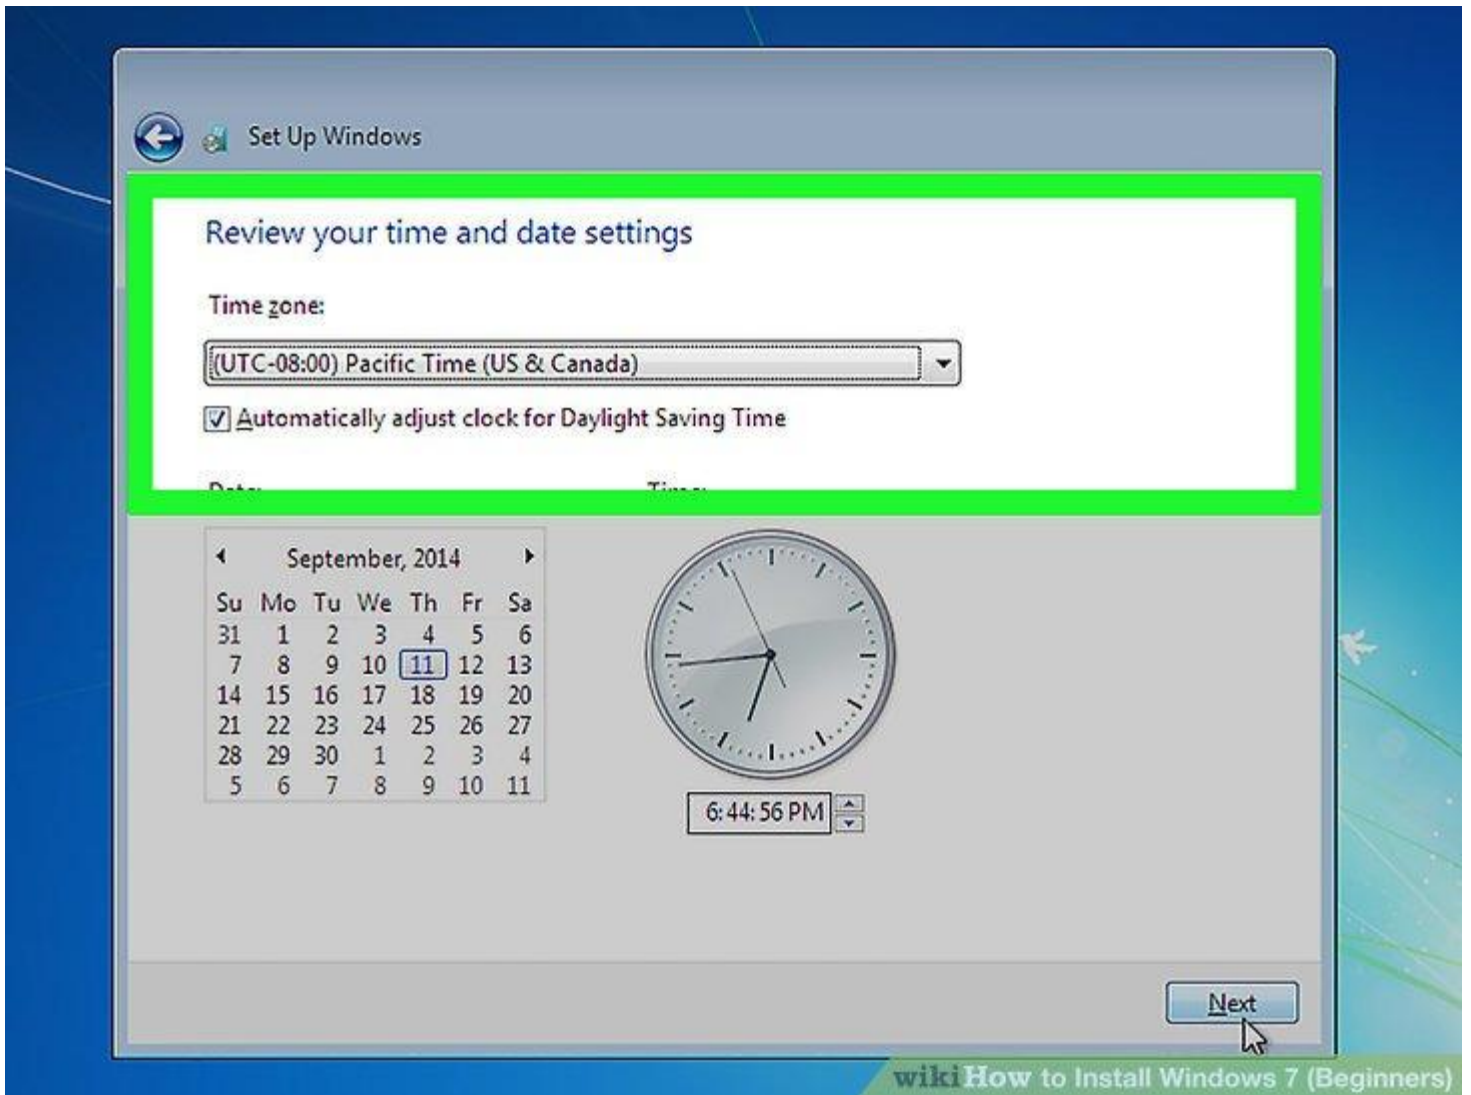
Set Up Windows

Review your time and date settings

Time zone:

(UTC-08:00) Pacific Time (US & Canada)

☑ Automatically adjust clock for Daylight Saving Time

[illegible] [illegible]

September, 2014

| Su | Mo | Tu | We | Th | Fr | Sa |
|---|---|---|---|---|---|---|
| 31 | 1 | 2 | 3 | 4 | 5 | 6 |
| 7 | 8 | 9 | 10 | 11 | 12 | 13 |
| 14 | 15 | 16 | 17 | 18 | 19 | 20 |
| 21 | 22 | 23 | 24 | 25 | 26 | 27 |
| 28 | 29 | 30 | 1 | 2 | 3 | 4 |
| 5 | 6 | 7 | 8 | 9 | 10 | 11 |

6:44:56 PM

Next

wikiHow to Install Windows 7 (Beginners)